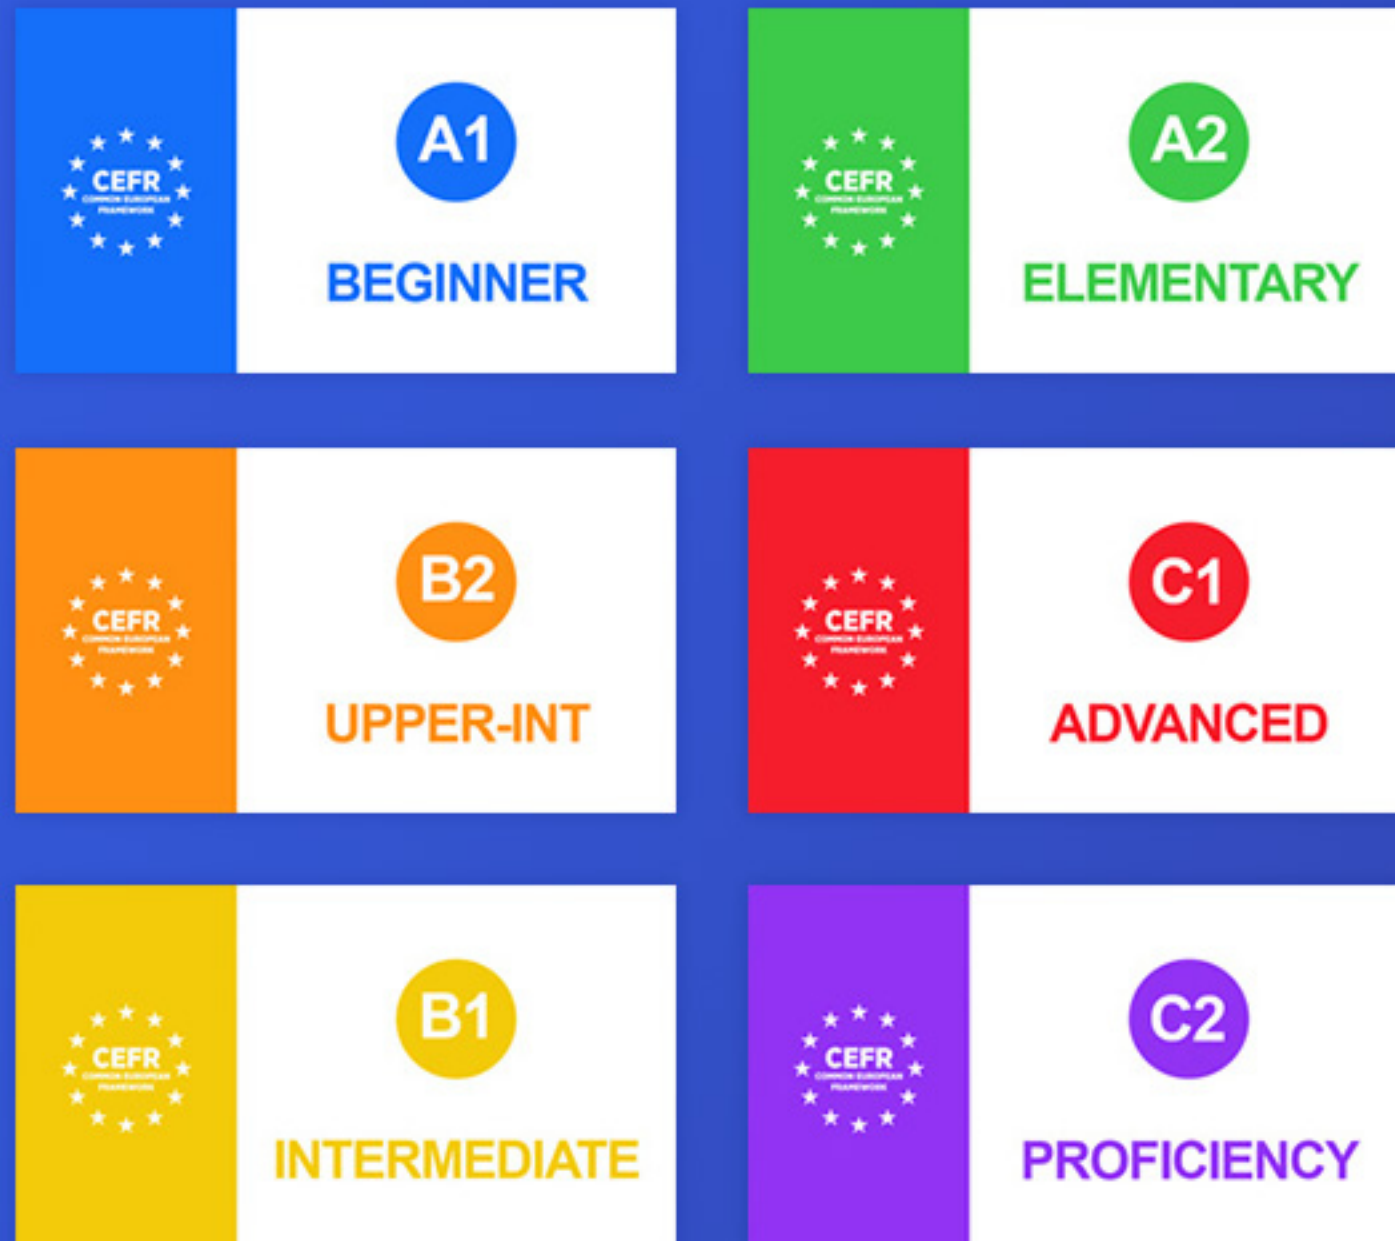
CEFR
COMMON EUROPEAN FRAMEWORK

A1

BEGINNER

CEFR
COMMON EUROPEAN FRAMEWORK

A2

ELEMENTARY

CEFR
COMMON EUROPEAN FRAMEWORK

B2

UPPER-INT

CEFR
COMMON EUROPEAN FRAMEWORK

C1

ADVANCED

CEFR
COMMON EUROPEAN FRAMEWORK

B1

INTERMEDIATE

CEFR
COMMON EUROPEAN FRAMEWORK

C2

PROFICIENCY